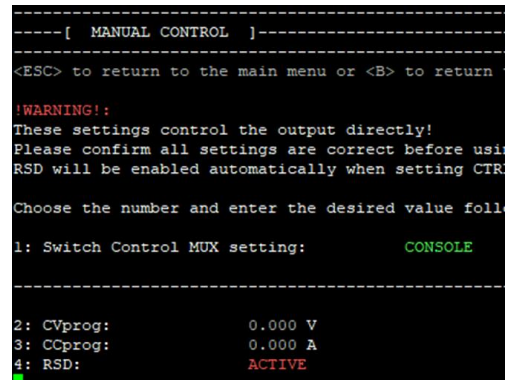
-----------------------------------------------------------------
-----[ MANUAL CONTROL ]-------------------------------------------
-----------------------------------------------------------------
<ESC> to return to the main menu or <B> to return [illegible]

!WARNING!:
These settings control the output directly!
Please confirm all settings are correct before usi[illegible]
RSD will be enabled automatically when setting CTR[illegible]

Choose the number and enter the desired value foll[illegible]

1: Switch Control MUX setting: CONSOLE

-----------------------------------------------------------------

2: CVprog: 0.000 V
3: CCprog: 0.000 A
4: RSD: ACTIVE